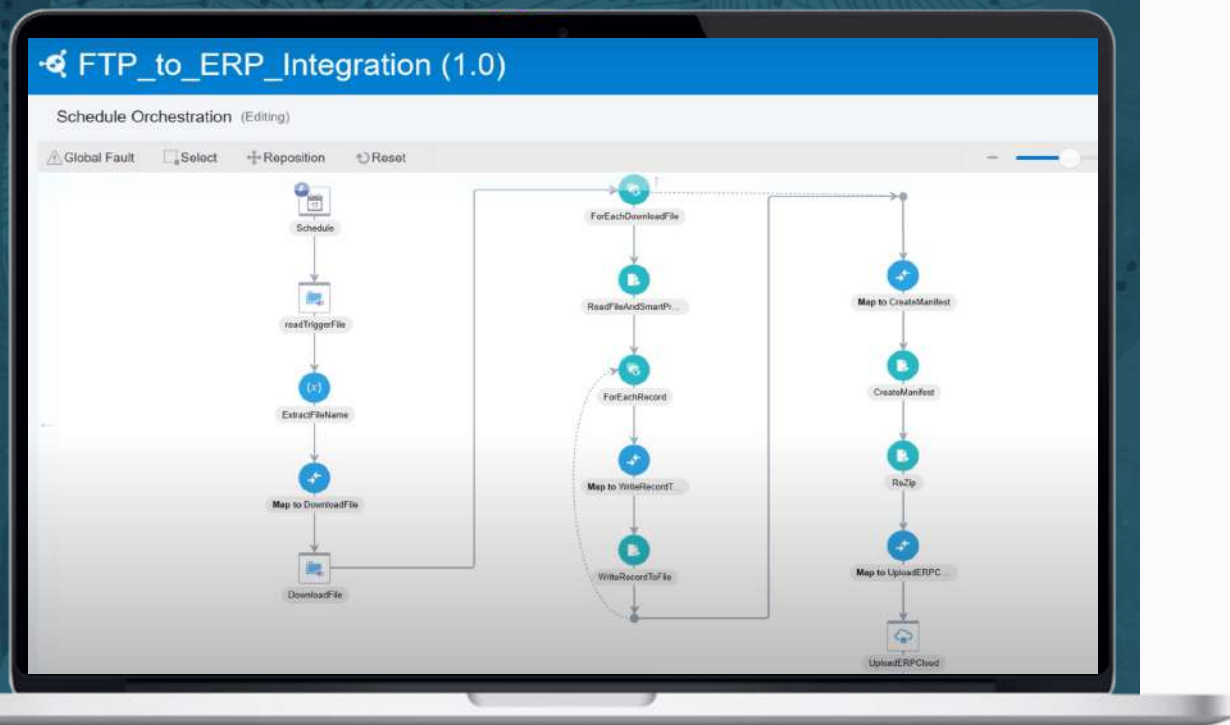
FTP_to_ERP_Integration (1.0)

Schedule Orchestration (Editing)

Global Fault Select Reposition Reset

Schedule

readTriggerFile

ExtractFileName

Map to DownloadFile

DownloadFile

ForEachDownloadFile

ReadFileAndSmartPr...

ForEachRecord

Map to WriteRecordT...

WriteRecordToFile

Map to CreateManifest

CreateManifest

ReZip

Map to UploadERPC...

UploadERPCloud